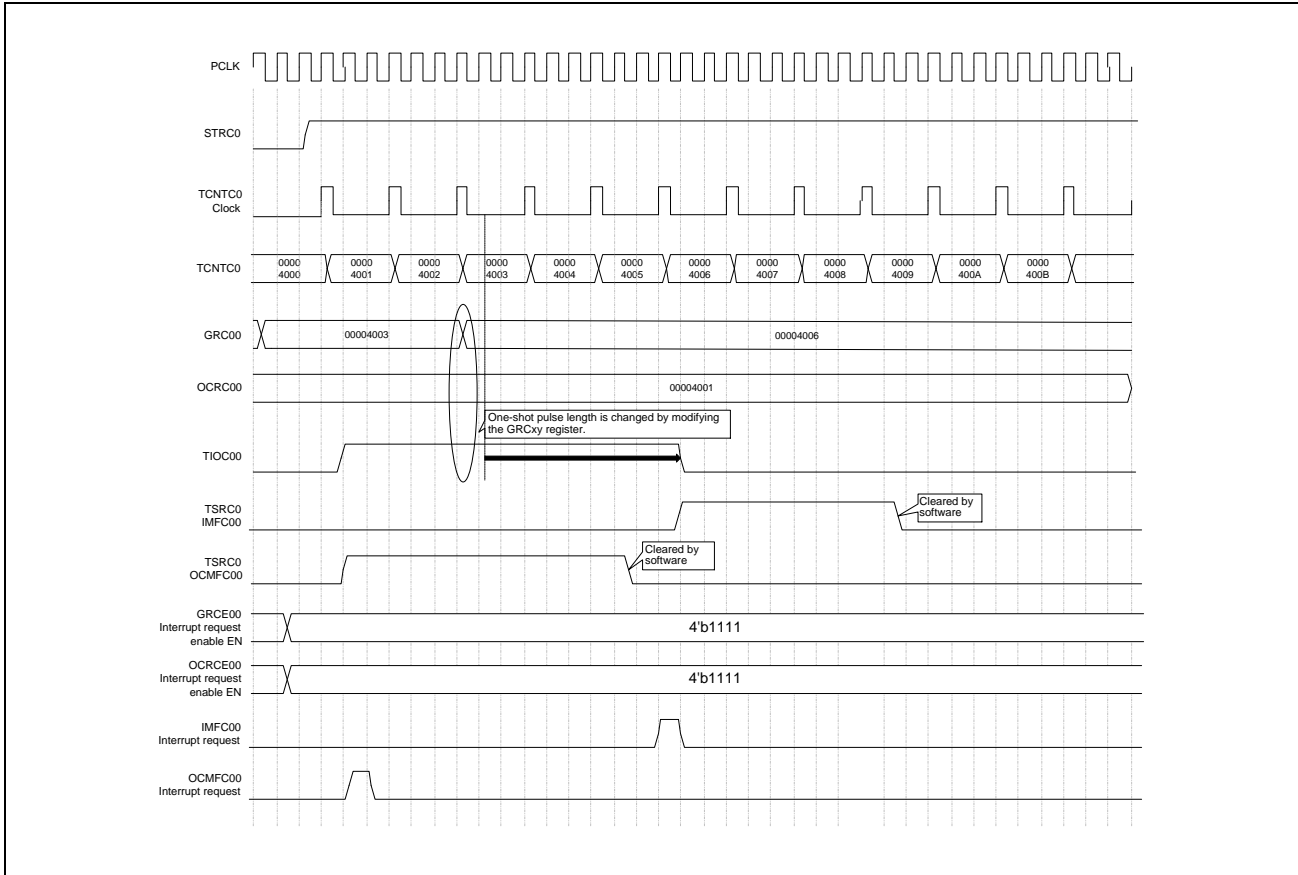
PCLK

STRC0

TCNTC0
Clock

TCNTC0

0000
4000

0000
4001

0000
4002

0000
4003

0000
4004

0000
4005

0000
4006

0000
4007

0000
4008

0000
4009

0000
400A

0000
400B

GRC00

00004003

00004006

OCRC00

00004001

One-shot pulse length is changed by modifying the GRCxy register.

TIOC00

TSRC0
IMFC00

Cleared by software

TSRC0
OCMFC00

Cleared by software

GRCE00
Interrupt request
enable EN

4'b1111

OCRCE00
Interrupt request
enable EN

4'b1111

IMFC00
Interrupt request

OCMFC00
Interrupt request